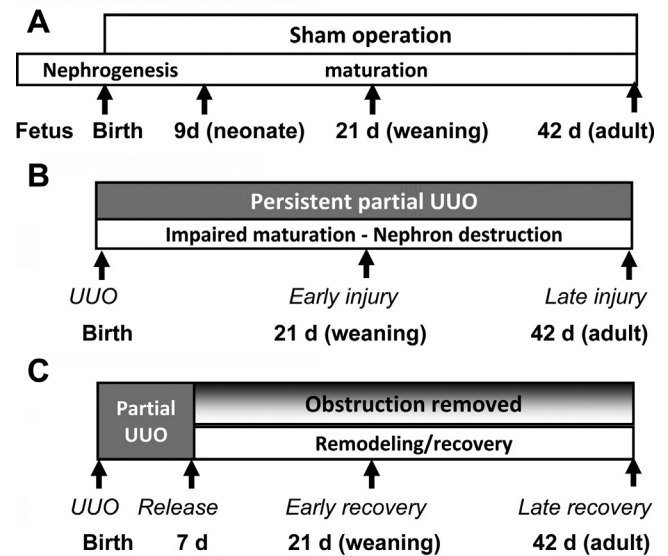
A

Sham operation

Nephrogenesis maturation

Fetus Birth 9d (neonate) 21 d (weaning) 42 d (adult)

B

Persistent partial UUO

Impaired maturation - Nephron destruction

UUO Early injury Late injury

Birth 21 d (weaning) 42 d (adult)

C

Partial UUO

Obstruction removed

Remodeling/recovery

UUO Release Early recovery Late recovery

Birth 7 d 21 d (weaning) 42 d (adult)